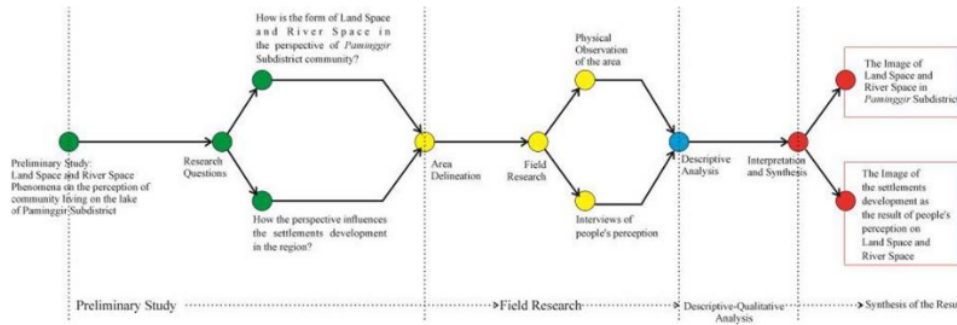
How is the form of Land Space and River Space in the perspective of *Paminggir* Subdistrict community?

Physical Observation of the area

The Image of Land Space and River Space in *Paminggir* Subdistrict

Preliminary Study: Land Space and River Space Phenomena on the perception of community living on the lake of Paminggir Subdistrict

Research Questions

Area Delineation

Field Research

Descriptive Analysis

Interpretation and Synthesis

How the perspective influences the settlements development in the region?

Interviews of people's perception

The Image of the settlements development as the result of people's perception on Land Space and River Space

Preliminary Study

Field Research

Descriptive-Qualitative Analysis

Synthesis of the Resu